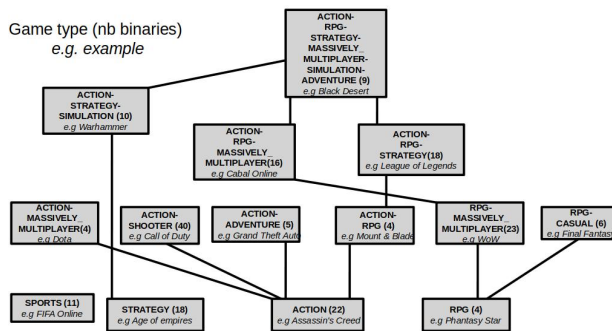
Game type (nb binaries)
e.g. example

ACTION-RPG-STRATEGY-MASSIVELY_MULTIPLAYER-SIMULATION-ADVENTURE (9)
e.g Black Desert

ACTION-STRATEGY-SIMULATION (10)
e.g Warhammer

ACTION-RPG-MASSIVELY_MULTIPLAYER(16)
e.g Cabal Online

ACTION-RPG-STRATEGY(18)
e.g League of Legends

ACTION-MASSIVELY_MULTIPLAYER(4)
e.g Dota

ACTION-SHOOTER (40)
e.g Call of Duty

ACTION-ADVENTURE (5)
e.g Grand Theft Auto

ACTION-RPG (4)
e.g Mount & Blade

RPG-MASSIVELY_MULTIPLAYER(23)
e.g WoW

RPG-CASUAL (6)
e.g Final Fantas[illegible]

SPORTS (11)
e.g FIFA Online

STRATEGY (18)
e.g Age of empires

ACTION (22)
e.g Assassin's Creed

RPG (4)
e.g Phantasy Star